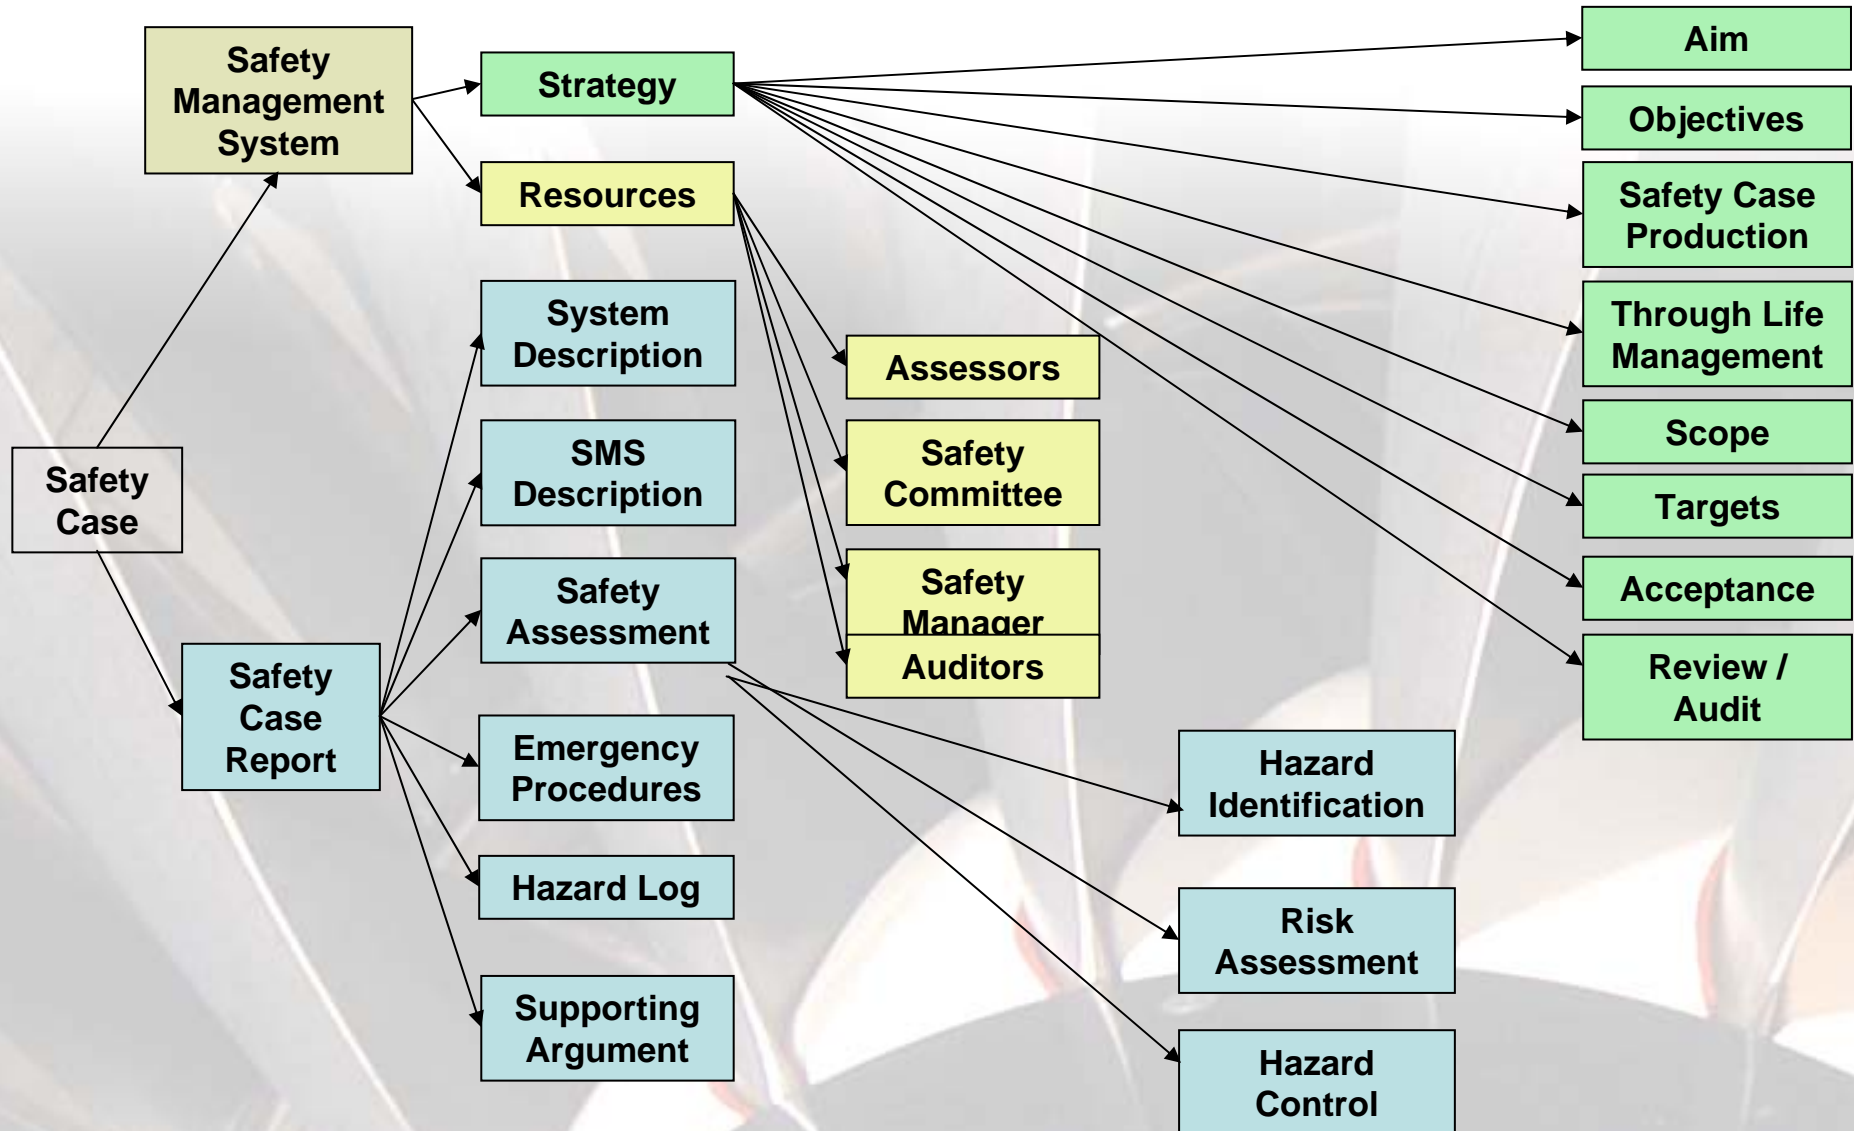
Safety Management System

Strategy

Resources

Aim

Objectives

Safety Case Production

Through Life Management

Scope

Targets

Acceptance

Review / Audit

Assessors

Safety Committee

Safety Manager

Auditors

Safety Case

Safety Case Report

System Description

SMS Description

Safety Assessment

Emergency Procedures

Hazard Log

Supporting Argument

Hazard Identification

Risk Assessment

Hazard Control